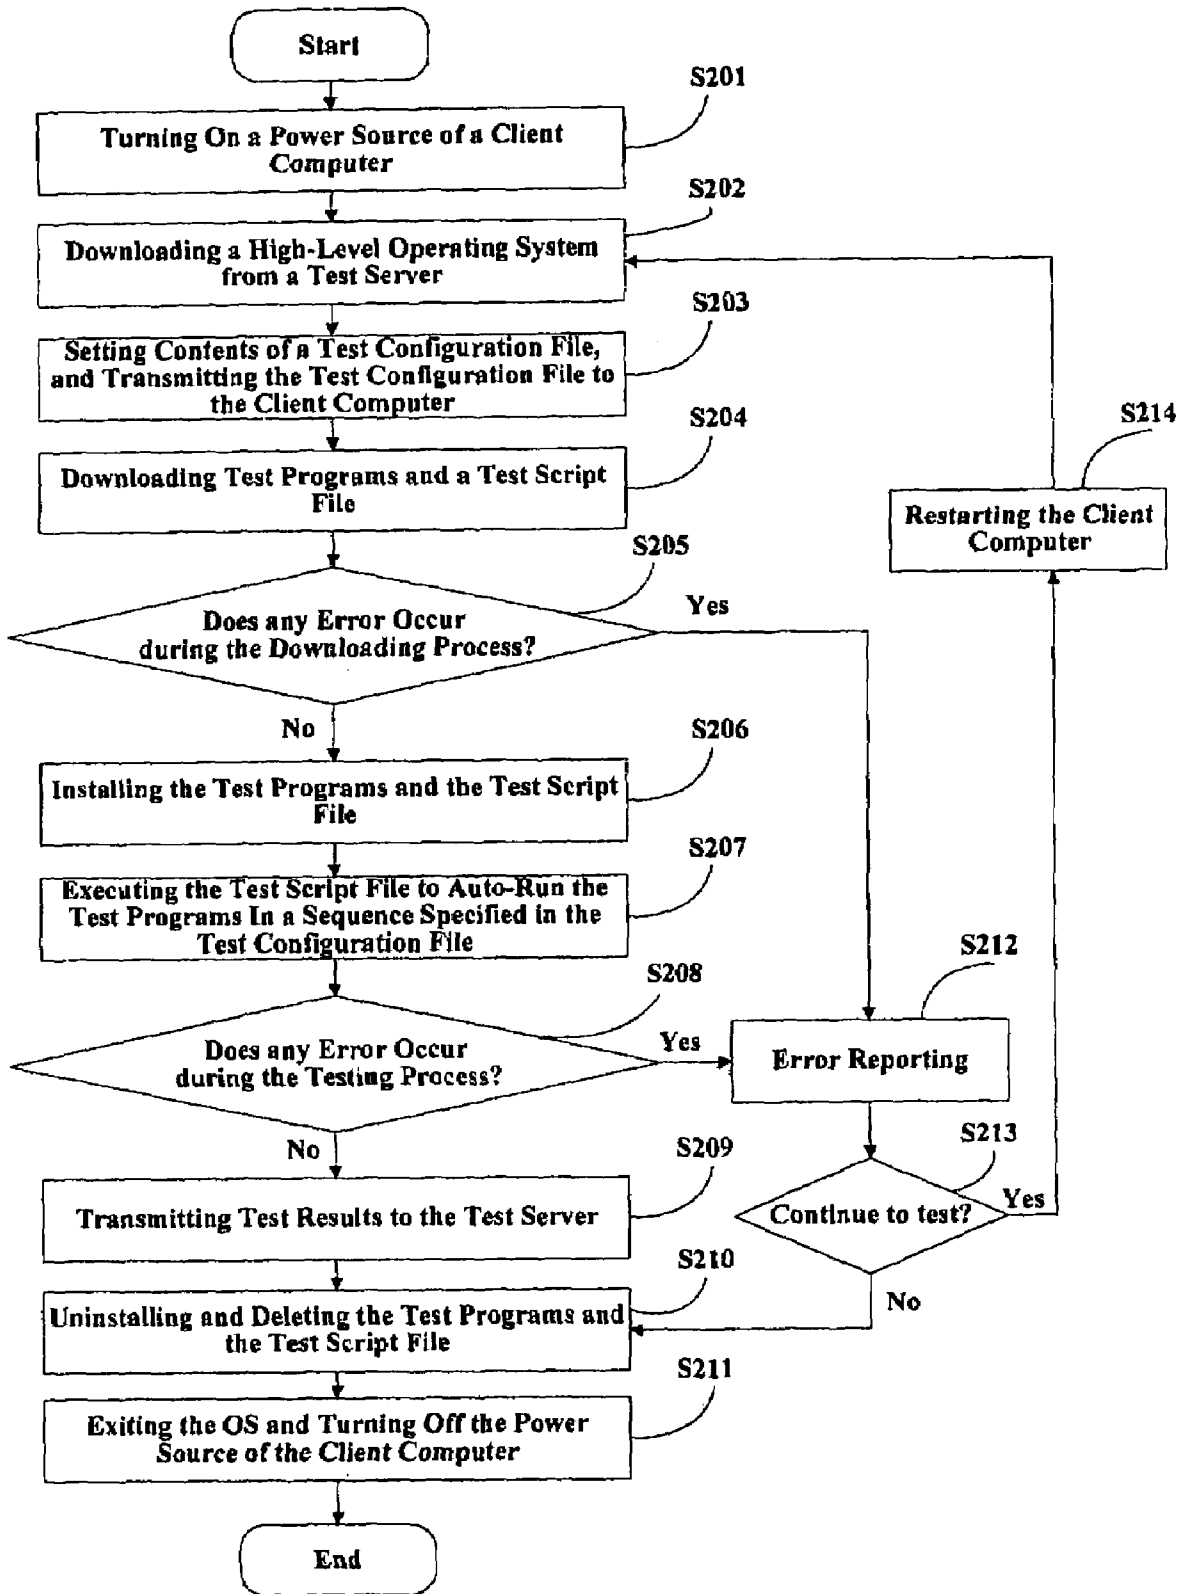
Start

S201

Turning On a Power Source of a Client Computer

S202

Downloading a High-Level Operating System from a Test Server

S203

Setting Contents of a Test Configuration File, and Transmitting the Test Configuration File to the Client Computer

S204

Downloading Test Programs and a Test Script File

S205

Does any Error Occur during the Downloading Process?

Yes

No

S206

Installing the Test Programs and the Test Script File

S207

Executing the Test Script File to Auto-Run the Test Programs In a Sequence Specified in the Test Configuration File

S208

Does any Error Occur during the Testing Process?

Yes

No

S209

Transmitting Test Results to the Test Server

S210

Uninstalling and Deleting the Test Programs and the Test Script File

S211

Exiting the OS and Turning Off the Power Source of the Client Computer

End

S214

Restarting the Client Computer

S212

Error Reporting

S213

Continue to test?

Yes

No